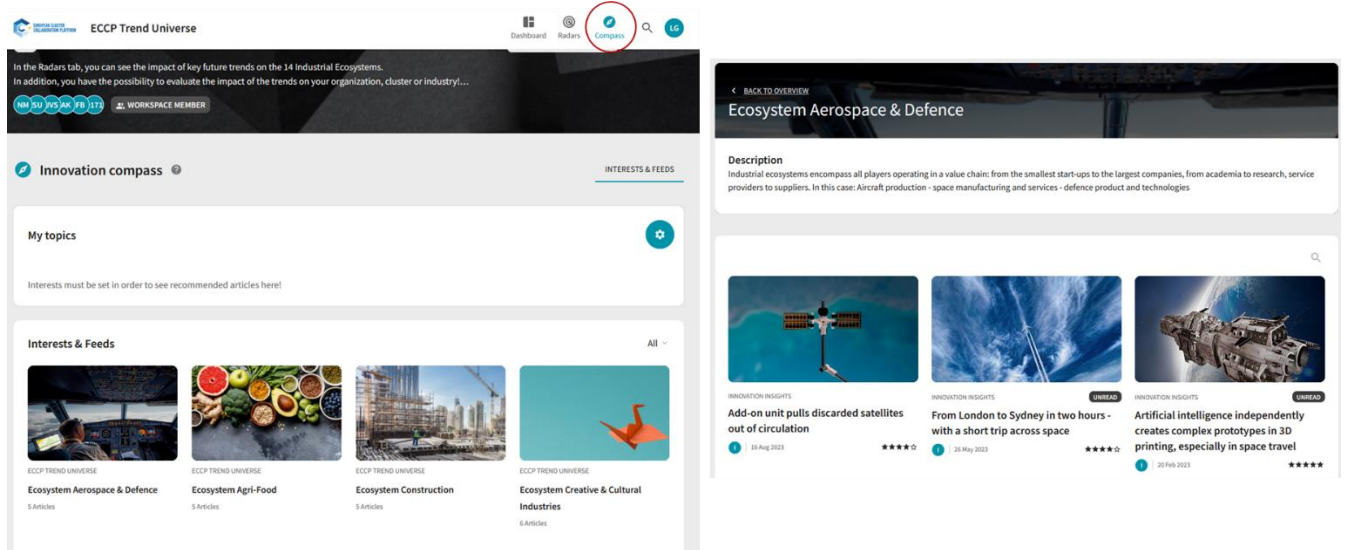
EUROPEAN CLUSTER COLLABORATION PLATFORM ECCP Trend Universe

Dashboard Radars Compass LG

In the Radars tab, you can see the impact of key future trends on the 14 Industrial Ecosystems.
In addition, you have the possibility to evaluate the impact of the trends on your organization, cluster or industry!...

NM SU JVS AK FB 171 WORKSPACE MEMBER

Innovation compass

INTERESTS & FEEDS

My topics

Interests must be set in order to see recommended articles here!

Interests & Feeds

All

ECCP TREND UNIVERSE
Ecosystem Aerospace & Defence
5 Articles

ECCP TREND UNIVERSE
Ecosystem Agri-Food
5 Articles

ECCP TREND UNIVERSE
Ecosystem Construction
5 Articles

ECCP TREND UNIVERSE
Ecosystem Creative & Cultural Industries
6 Articles

BACK TO OVERVIEW

Ecosystem Aerospace & Defence

Description
Industrial ecosystems encompass all players operating in a value chain: from the smallest start-ups to the largest companies, from academia to research, service providers to suppliers. In this case: Aircraft production - space manufacturing and services - defence product and technologies

INNOVATION INSIGHTS
Add-on unit pulls discarded satellites out of circulation
10 Aug 2023

INNOVATION INSIGHTS
UNREAD
From London to Sydney in two hours - with a short trip across space
26 May 2023

INNOVATION INSIGHTS
UNREAD
Artificial intelligence independently creates complex prototypes in 3D printing, especially in space travel
20 Feb 2023